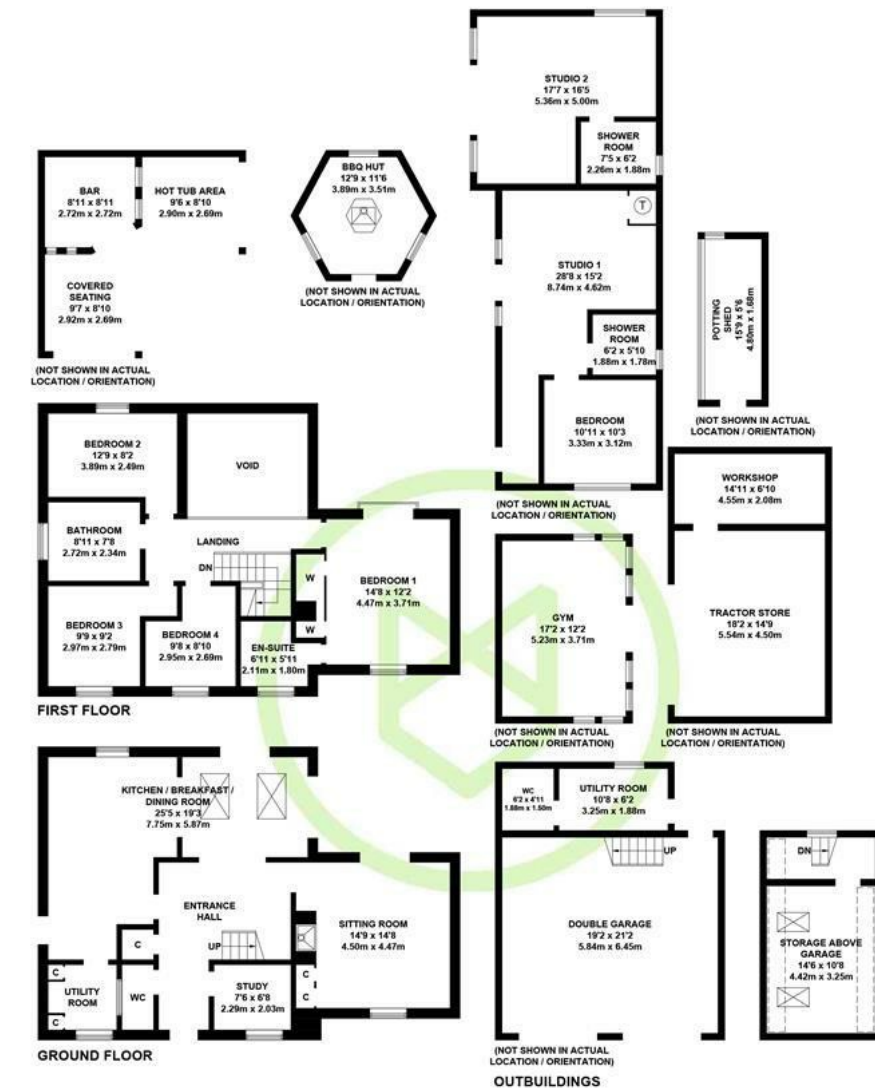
STUDIO 2
17'7 x 16'5
5.36m x 5.00m

SHOWER ROOM
7'5 x 6'2
2.26m x 1.88m

BAR
8'11 x 8'11
2.72m x 2.72m

HOT TUB AREA
9'6 x 8'10
2.90m x 2.69m

BBQ HUT
12'9 x 11'6
3.89m x 3.51m

T

COVERED SEATING
9'7 x 8'10
2.92m x 2.69m

(NOT SHOWN IN ACTUAL LOCATION / ORIENTATION)

STUDIO 1
28'8 x 15'2
8.74m x 4.62m

POTTING SHED
15'9 x 5'6
4.80m x 1.68m

SHOWER ROOM
6'2 x 5'10
1.88m x 1.78m

(NOT SHOWN IN ACTUAL LOCATION / ORIENTATION)

BEDROOM
10'11 x 10'3
3.33m x 3.12m

(NOT SHOWN IN ACTUAL LOCATION / ORIENTATION)

BEDROOM 2
12'9 x 8'2
3.89m x 2.49m

VOID

WORKSHOP
14'11 x 6'10
4.55m x 2.08m

(NOT SHOWN IN ACTUAL LOCATION / ORIENTATION)

BATHROOM
8'11 x 7'8
2.72m x 2.34m

LANDING

DN

W

BEDROOM 1
14'8 x 12'2
4.47m x 3.71m

W

GYM
17'2 x 12'2
5.23m x 3.71m

TRACTOR STORE
18'2 x 14'9
5.54m x 4.50m

BEDROOM 3
9'9 x 9'2
2.97m x 2.79m

BEDROOM 4
9'8 x 8'10
2.95m x 2.69m

EN-SUITE
6'11 x 5'11
2.11m x 1.80m

FIRST FLOOR

(NOT SHOWN IN ACTUAL LOCATION / ORIENTATION)

(NOT SHOWN IN ACTUAL LOCATION / ORIENTATION)

KITCHEN / BREAKFAST / DINING ROOM
25'5 x 19'3
7.75m x 5.87m

WC
6'2 x 4'11
1.88m x 1.50m

UTILITY ROOM
10'8 x 6'2
3.25m x 1.88m

UP

DN

ENTRANCE HALL

C

UP

SITTING ROOM
14'9 x 14'8
4.50m x 4.47m

DOUBLE GARAGE
19'2 x 21'2
5.84m x 6.45m

STORAGE ABOVE GARAGE
14'6 x 10'8
4.42m x 3.25m

C

UTILITY ROOM

WC

STUDY
7'6 x 6'8
2.29m x 2.03m

C

C

C

GROUND FLOOR

(NOT SHOWN IN ACTUAL LOCATION / ORIENTATION)

OUTBUILDINGS